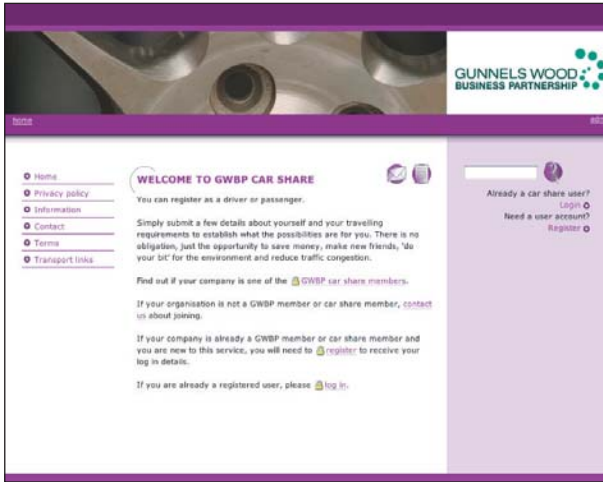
GUNNELS WOOD BUSINESS PARTNERSHIP

home

edit

Home
Privacy policy
Information
Contact
Terms
Transport links

WELCOME TO GWBP CAR SHARE

You can register as a driver or passenger.

Simply submit a few details about yourself and your travelling requirements to establish what the possibilities are for you. There is no obligation, just the opportunity to save money, make new friends, 'do your bit' for the environment and reduce traffic congestion.

Find out if your company is one of the GWBP car share members.

If your organisation is not a GWBP member or car share member, contact us about joining.

If your company is already a GWBP member or car share member and you are new to this service, you will need to register to receive your log in details.

If you are already a registered user, please log in.

Already a car share user?
Login
Need a user account?
Register